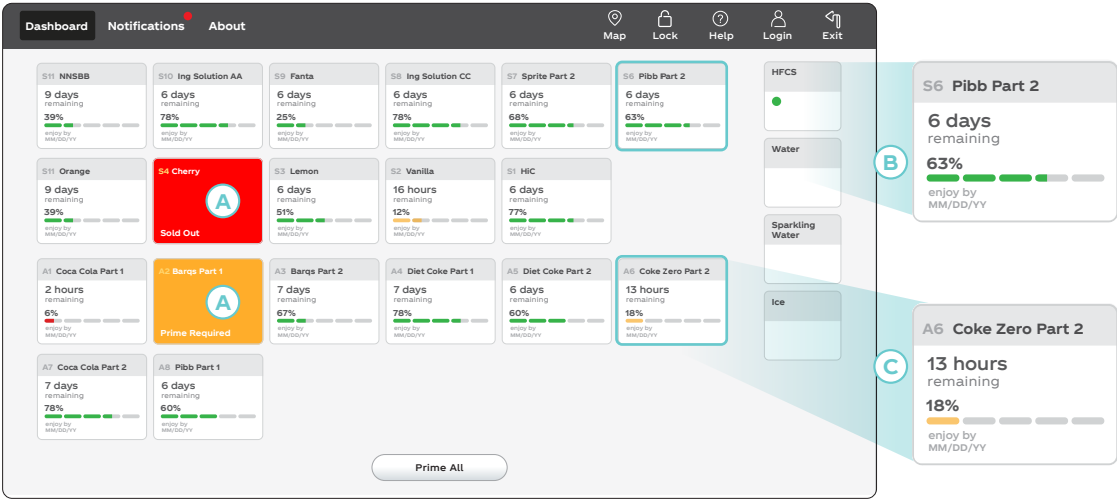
Dashboard Notifications About

Map Lock Help Login Exit

S11 NNSBB
9 days
remaining
39%
enjoy by
MM/DD/YY

S10 Ing Solution AA
6 days
remaining
78%
enjoy by
MM/DD/YY

S9 Fanta
6 days
remaining
25%
enjoy by
MM/DD/YY

S8 Ing Solution CC
6 days
remaining
78%
enjoy by
MM/DD/YY

S7 Sprite Part 2
6 days
remaining
68%
enjoy by
MM/DD/YY

S6 Pibb Part 2
6 days
remaining
63%
enjoy by
MM/DD/YY

S11 Orange
9 days
remaining
39%
enjoy by
MM/DD/YY

S4 Cherry
A
Sold Out

S3 Lemon
6 days
remaining
51%
enjoy by
MM/DD/YY

S2 Vanilla
16 hours
remaining
12%
enjoy by
MM/DD/YY

S1 HiC
6 days
remaining
77%
enjoy by
MM/DD/YY

A1 Coca Cola Part 1
2 hours
remaining
6%
enjoy by
MM/DD/YY

A2 Barqs Part 1
A
Prime Required

A3 Barqs Part 2
7 days
remaining
67%
enjoy by
MM/DD/YY

A4 Diet Coke Part 1
7 days
remaining
78%
enjoy by
MM/DD/YY

A5 Diet Coke Part 2
6 days
remaining
60%
enjoy by
MM/DD/YY

A6 Coke Zero Part 2
13 hours
remaining
18%
enjoy by
MM/DD/YY

A7 Coca Cola Part 2
7 days
remaining
78%
enjoy by
MM/DD/YY

A8 Pibb Part 1
6 days
remaining
60%
enjoy by
MM/DD/YY

Prime All

HFCS

Water

Sparkling Water

Ice

S6 Pibb Part 2
6 days
remaining
B
63%
enjoy by
MM/DD/YY

A6 Coke Zero Part 2
C
13 hours
remaining
18%
enjoy by
MM/DD/YY